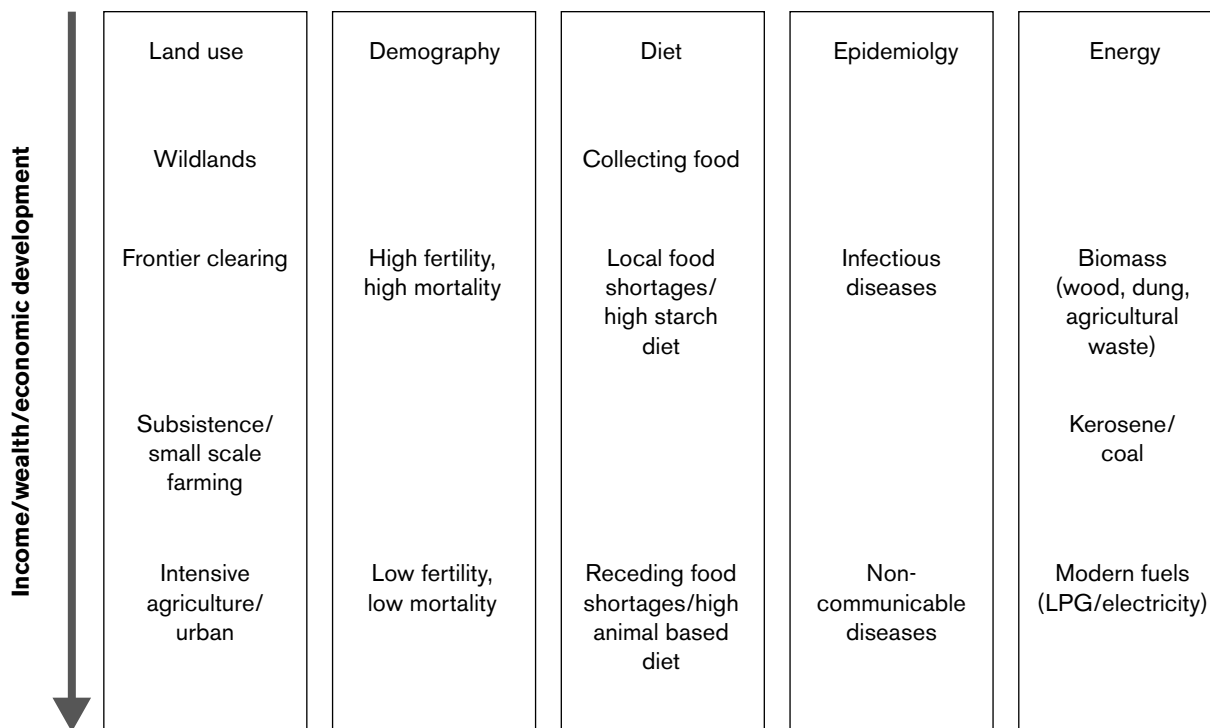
Income/wealth/economic development

| Land use | Demography | Diet | Epidemiolgy | Energy |
|---|---|---|---|---|
| Wildlands | | Collecting food | | |
| Frontier clearing | High fertility, high mortality | Local food shortages/ high starch diet | Infectious diseases | Biomass (wood, dung, agricultural waste) |
| Subsistence/ small scale farming | | | | Kerosene/ coal |
| Intensive agriculture/ urban | Low fertility, low mortality | Receding food shortages/high animal based diet | Non-communicable diseases | Modern fuels (LPG/electricity) |